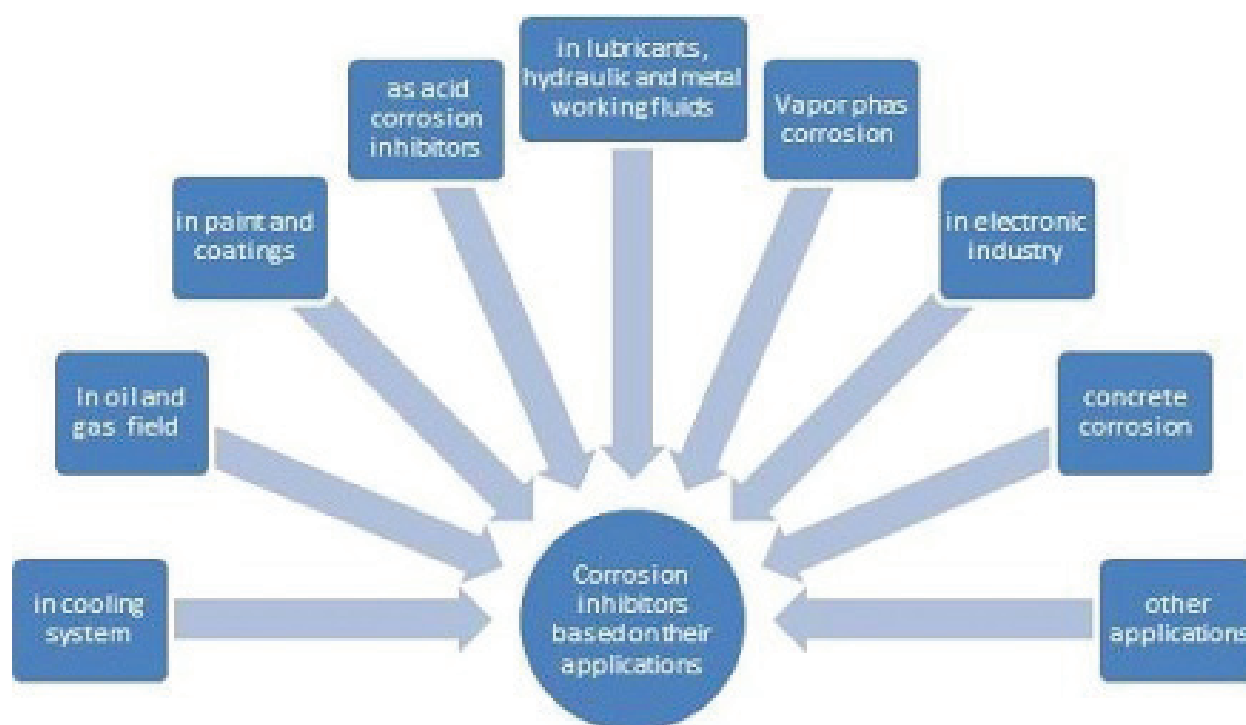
in cooling system

In oil and gas field

in paint and coatings

as acid corrosion inhibitors

in lubricants, hydraulic and metal working fluids

Vapor phas corrosion

in electronic industry

concrete corrosion

other applications

Corrosion inhibitors based on their applications